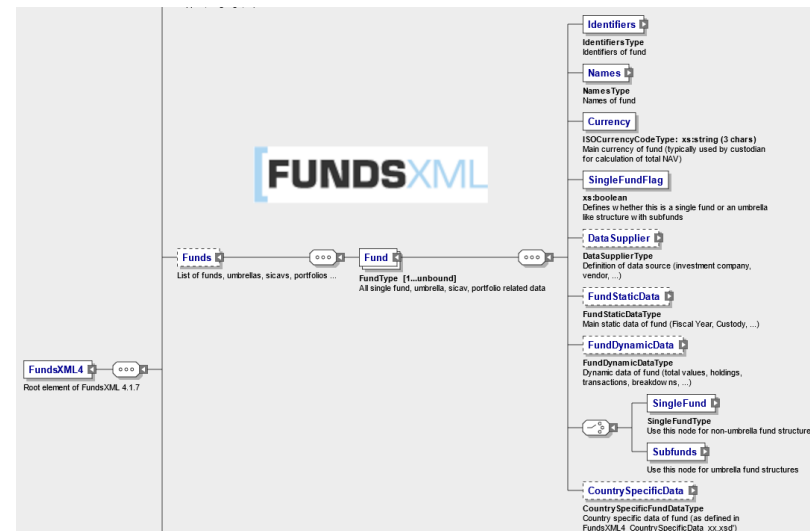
FUNDSXML

Identifiers
IdentifiersType
Identifiers of fund

Names
NamesType
Names of fund

Currency
ISOCurrencyCodeType: xs:string (3 chars)
Main currency of fund (typically used by custodian for calculation of total NAV)

SingleFundFlag
xs:boolean
Defines whether this is a single fund or an umbrella like structure with subfunds

DataSupplier
DataSupplierType
Definition of data source (investment company, vendor, ...)

Funds
List of funds, umbrellas, sicavs, portfolios ...

Fund [1...unbound]
FundType
All single fund, umbrella, sicav, portfolio related data

FundStaticData
FundStaticDataType
Main static data of fund (Fiscal Year, Custody, ...)

FundDynamicData
FundDynamicDataType
Dynamic data of fund (total values, holdings, transactions, breakdowns, ...)

FundsXML4
Root element of FundsXML 4.1.7

SingleFund
SingleFundType
Use this node for non-umbrella fund structure

Subfunds
Use this node for umbrella fund structures

CountrySpecificData
CountrySpecificFundDataType
Country specific data of fund (as defined in FundsXML4_CountrySpecificData_xx.xsd')